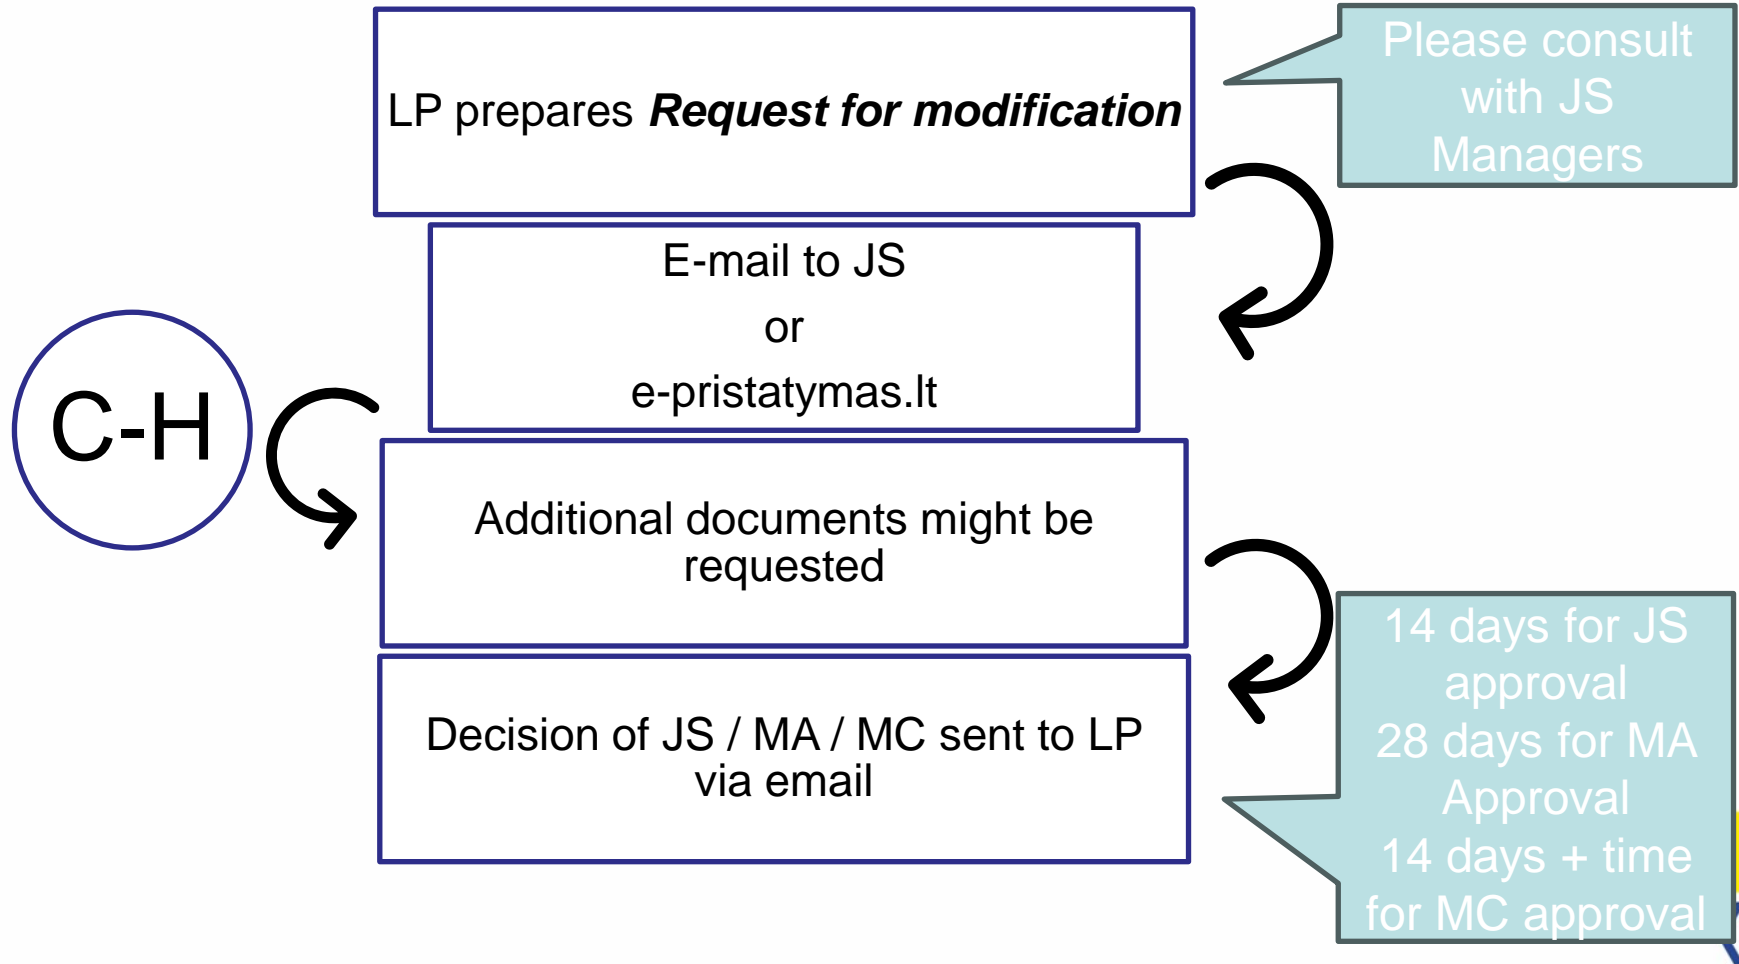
LP prepares ***Request for modification***

Please consult with JS Managers

E-mail to JS

or

e-pristatymas.lt

C-H

Additional documents might be requested

Decision of JS / MA / MC sent to LP via email

14 days for JS approval
28 days for MA Approval
14 days + time for MC approval